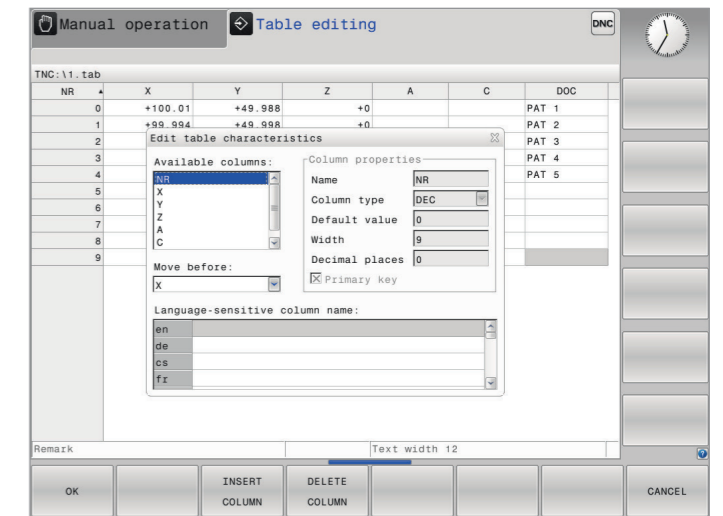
Manual operation  Table editing

DNC

TNC:\1.tab

| NR | X | Y | Z | A | C | DOC |
|---|---|---|---|---|---|---|
| 0 | +100.01 | +49.988 | +0 | | | PAT 1 |
| 1 | +99.994 | +49.998 | +0 | | | PAT 2 |
| 2 | | | | | | PAT 3 |
| 3 | | | | | | PAT 4 |
| 4 | | | | | | PAT 5 |
| 5 | | | | | | |
| 6 | | | | | | |
| 7 | | | | | | |
| 8 | | | | | | |
| 9 | | | | | | |

Edit table characteristics

Available columns:
NR
X
Y
Z
A
C

Move before:
X

Column properties
Name NR
Column type DEC
Default value 0
Width 9
Decimal places 0
Primary key

Language-sensitive column name:
en
de
cs
fr

Remark
Text width 12

OK
INSERT COLUMN
DELETE COLUMN
CANCEL